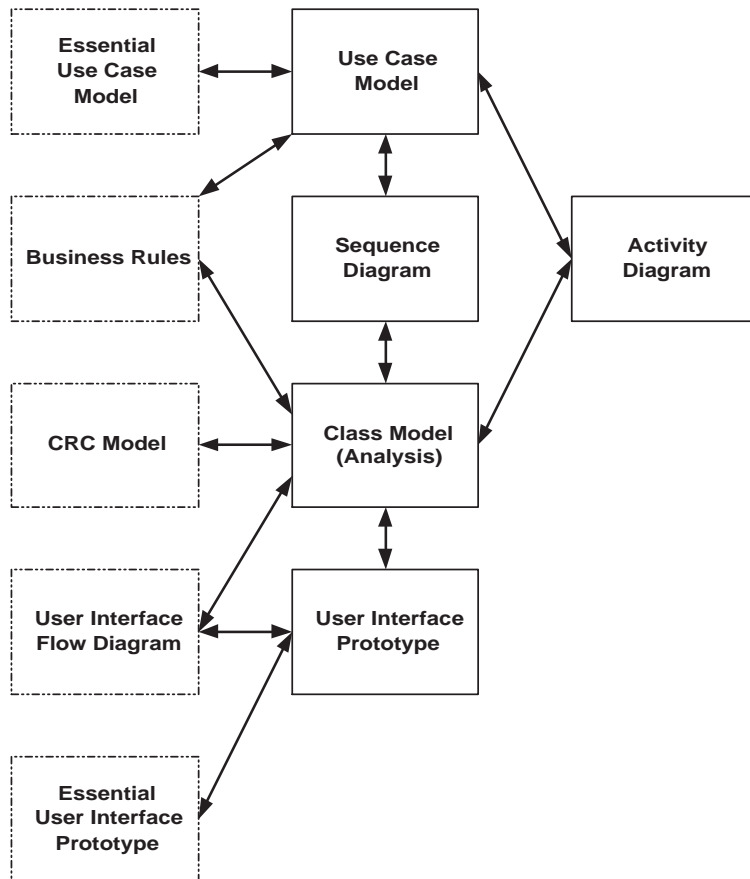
Essential Use Case Model

Use Case Model

Business Rules

Sequence Diagram

Activity Diagram

CRC Model

Class Model (Analysis)

User Interface Flow Diagram

User Interface Prototype

Essential User Interface Prototype